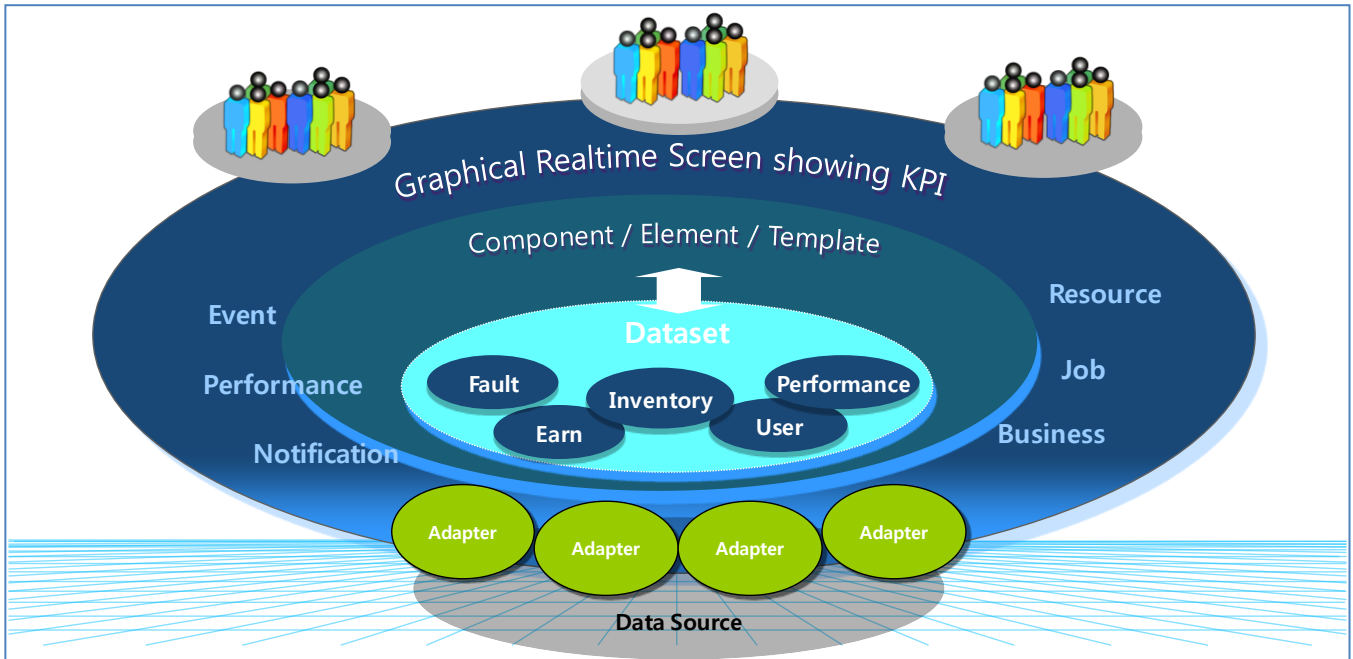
Graphical Realtime Screen showing KPI

Component / Element / Template

Event

Performance

Notification

Resource

Job

Business

Dataset

Fault

Inventory

Performance

Earn

User

Adapter

Adapter

Adapter

Adapter

Data Source